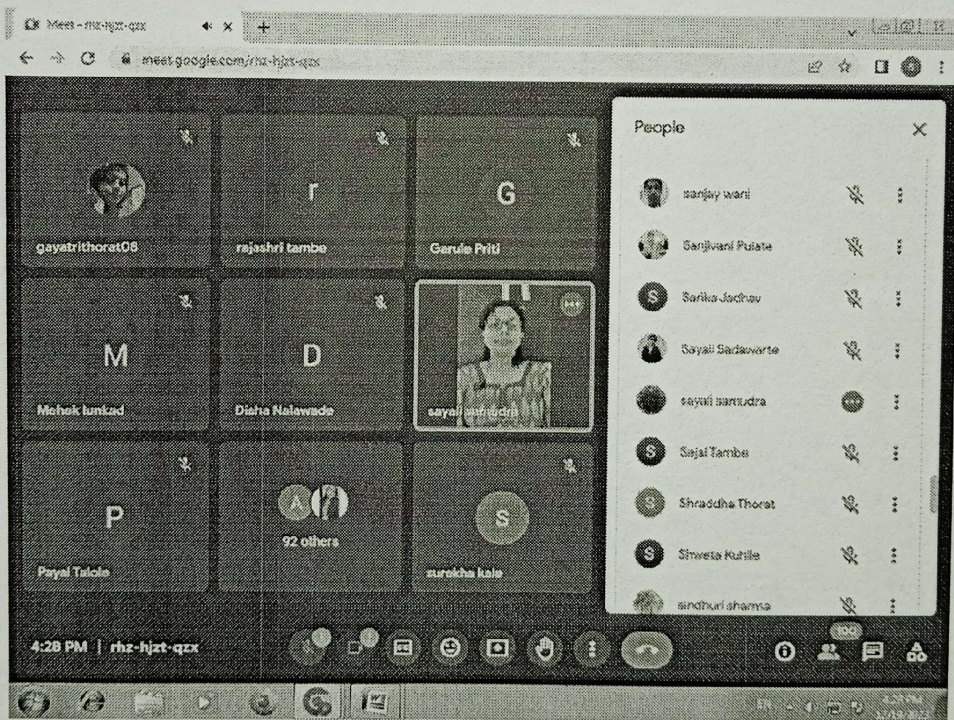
Meet - rhz-hjzt-qzx

meet.google.com/rhz-hjzt-qzx

r

G

gayatrithorat08

rajashri tambe

Garule Priti

M

D

Mehek lunkad

Disha Nalawade

sayali samudra

A

92 others

P

S

Payal Talole

surekha kale

People

sanjay wani

Sanjivani Pulate

S

Sarika Jadhav

Sayali Sadawarte

sayali samudra

S

Sejal Tambe

S

Shraddha Thorat

S

Shweta Kutile

sindhuri sharma

4:28 PM | rhz-hjzt-qzx

100